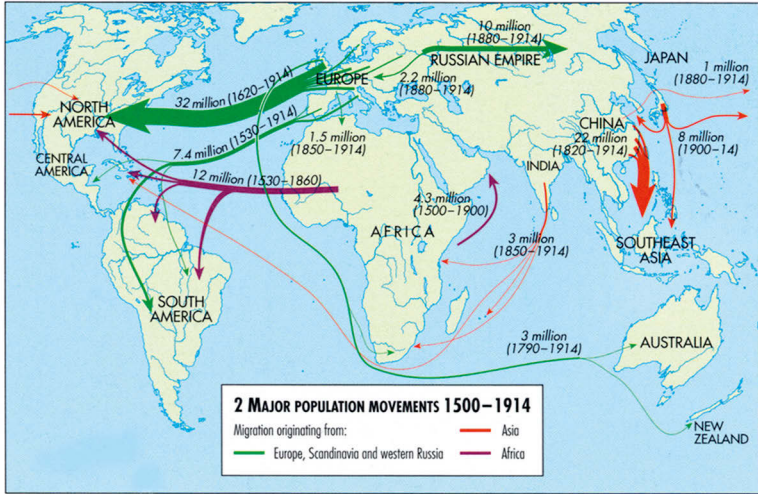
10 million (1880–1914)

RUSSIAN EMPIRE

JAPAN

1 million (1880–1914)

EUROPE

2.2 million (1880–1914)

NORTH AMERICA

32 million (1620–1914)

CHINA

22 million (1820–1914)

8 million (1900–14)

1.5 million (1850–1914)

7.4 million (1530–1914)

CENTRAL AMERICA

INDIA

12 million (1530–1860)

4.3 million (1500–1900)

AFRICA

3 million (1850–1914)

SOUTHEAST ASIA

SOUTH AMERICA

3 million (1790–1914)

AUSTRALIA

NEW ZEALAND

2 MAJOR POPULATION MOVEMENTS 1500–1914

Migration originating from:

Europe, Scandinavia and western Russia

Asia

Africa